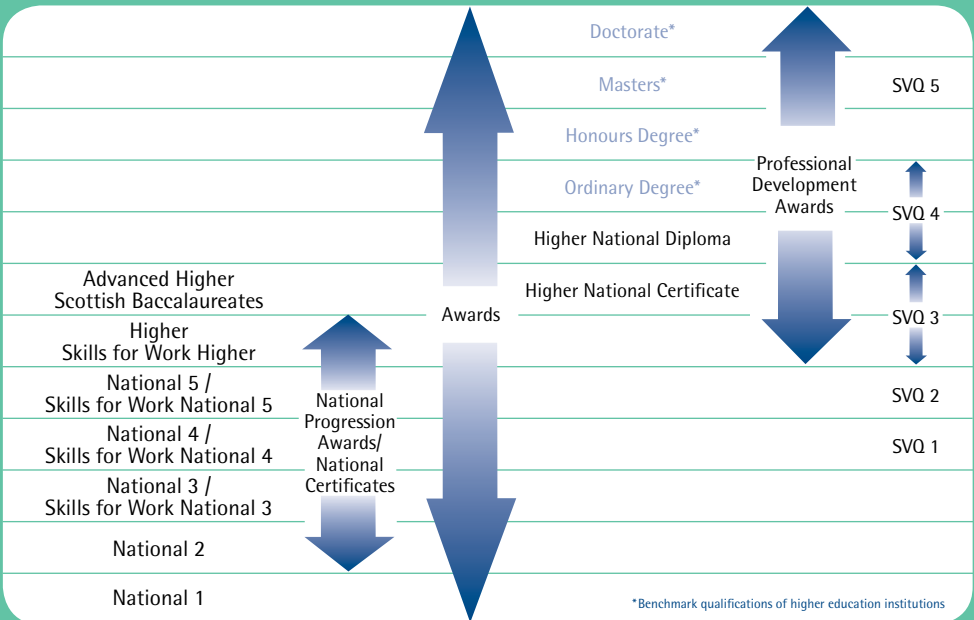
Doctorate*

Masters*

SVQ 5

Honours Degree*

Ordinary Degree*

Professional Development Awards

SVQ 4

Higher National Diploma

Advanced Higher
Scottish Baccalaureates

Higher National Certificate

Awards

SVQ 3

Higher
Skills for Work Higher

National 5 /
Skills for Work National 5

National Progression Awards/ National Certificates

SVQ 2

National 4 /
Skills for Work National 4

SVQ 1

National 3 /
Skills for Work National 3

National 2

National 1

*Benchmark qualifications of higher education institutions